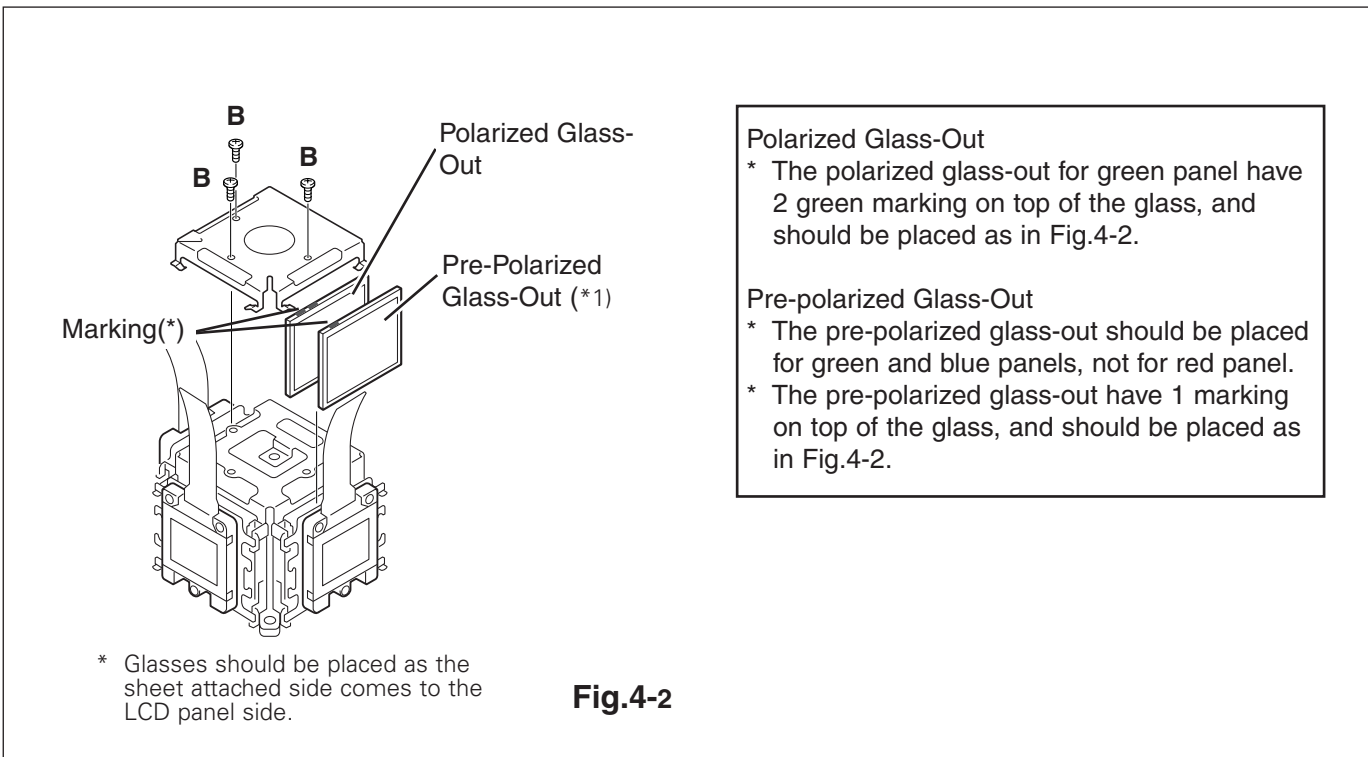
B
B
B
Polarized Glass-Out
Pre-Polarized Glass-Out (*1)
Marking(*)

Polarized Glass-Out
* The polarized glass-out for green panel have 2 green marking on top of the glass, and should be placed as in Fig.4-2.

Pre-polarized Glass-Out
* The pre-polarized glass-out should be placed for green and blue panels, not for red panel.
* The pre-polarized glass-out have 1 marking on top of the glass, and should be placed as in Fig.4-2.

* Glasses should be placed as the sheet attached side comes to the LCD panel side.

Fig.4-2